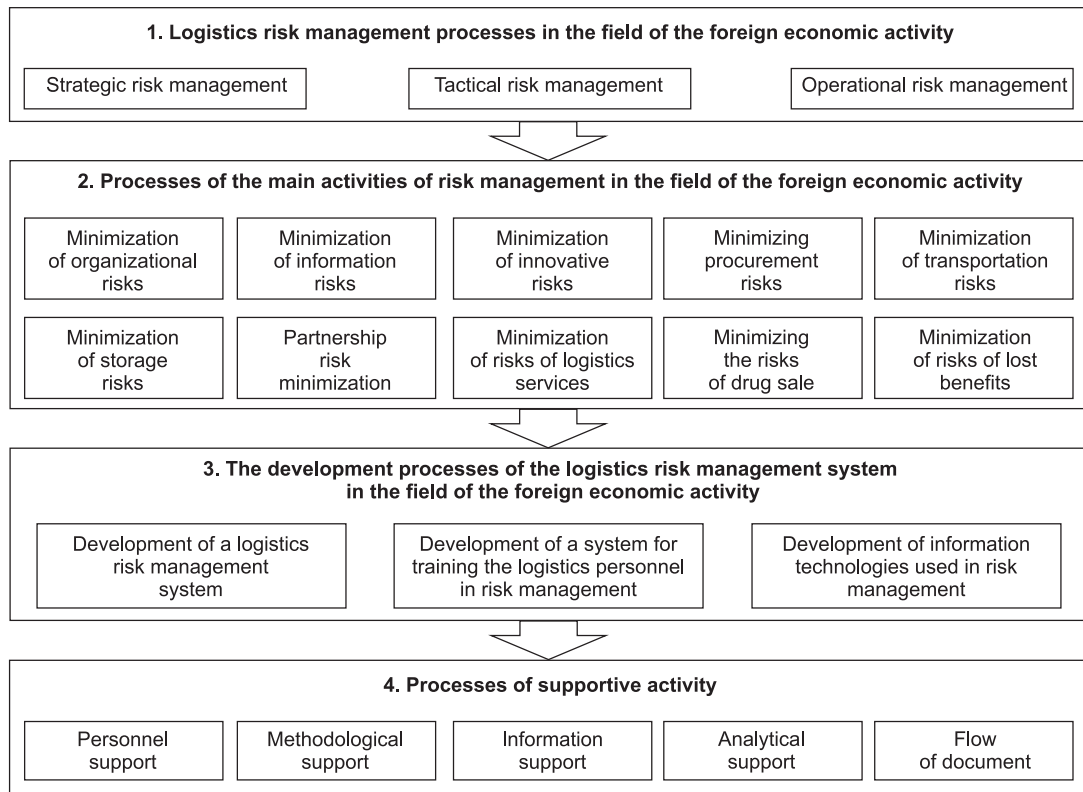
1. Logistics risk management processes in the field of the foreign economic activity

Strategic risk management

Tactical risk management

Operational risk management

2. Processes of the main activities of risk management in the field of the foreign economic activity

Minimization of organizational risks

Minimization of information risks

Minimization of innovative risks

Minimizing procurement risks

Minimization of transportation risks

Minimization of storage risks

Partnership risk minimization

Minimization of risks of logistics services

Minimizing the risks of drug sale

Minimization of risks of lost benefits

3. The development processes of the logistics risk management system in the field of the foreign economic activity

Development of a logistics risk management system

Development of a system for training the logistics personnel in risk management

Development of information technologies used in risk management

4. Processes of supportive activity

Personnel support

Methodological support

Information support

Analytical support

Flow of document